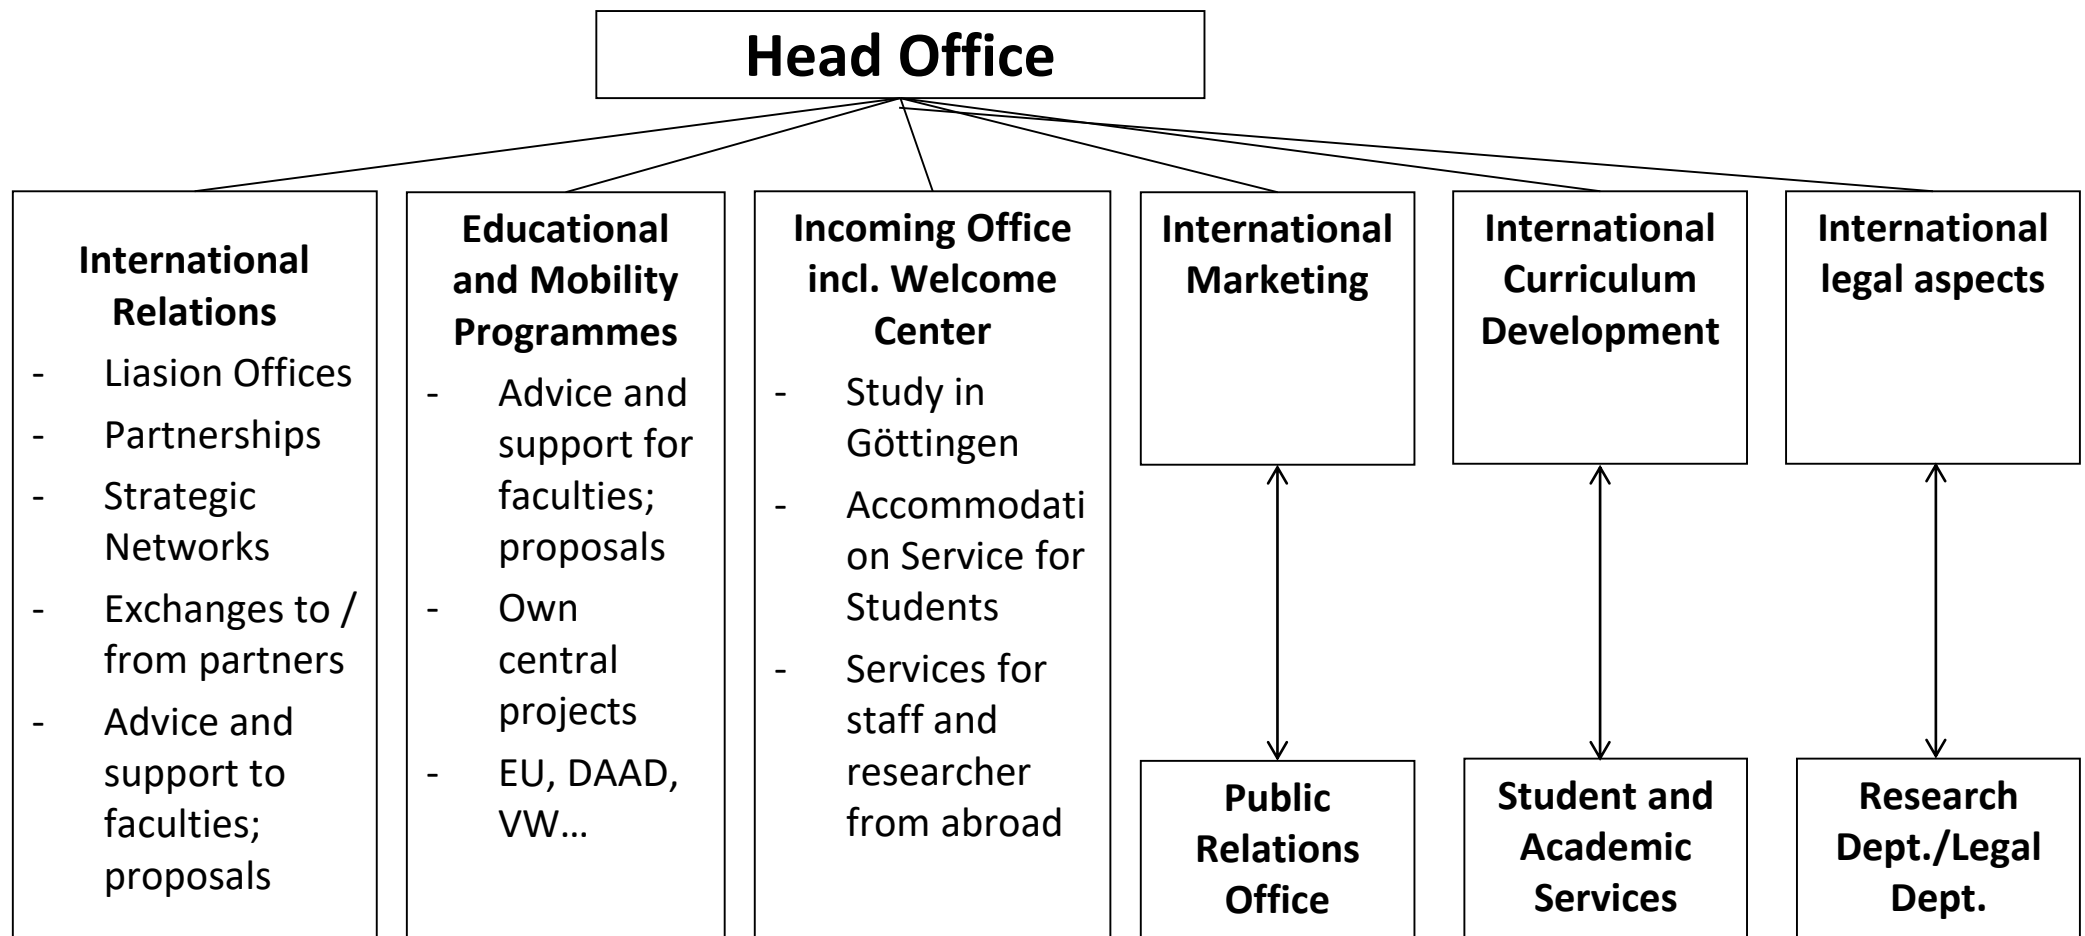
Head Office

International Relations
- Liasion Offices
- Partnerships
- Strategic Networks
- Exchanges to / from partners
- Advice and support to faculties; proposals

Educational and Mobility Programmes
- Advice and support for faculties; proposals
- Own central projects
- EU, DAAD, VW…

Incoming Office incl. Welcome Center
- Study in Göttingen
- Accommodation Service for Students
- Services for staff and researcher from abroad

International Marketing

Public Relations Office

International Curriculum Development

Student and Academic Services

International legal aspects

Research Dept./Legal Dept.